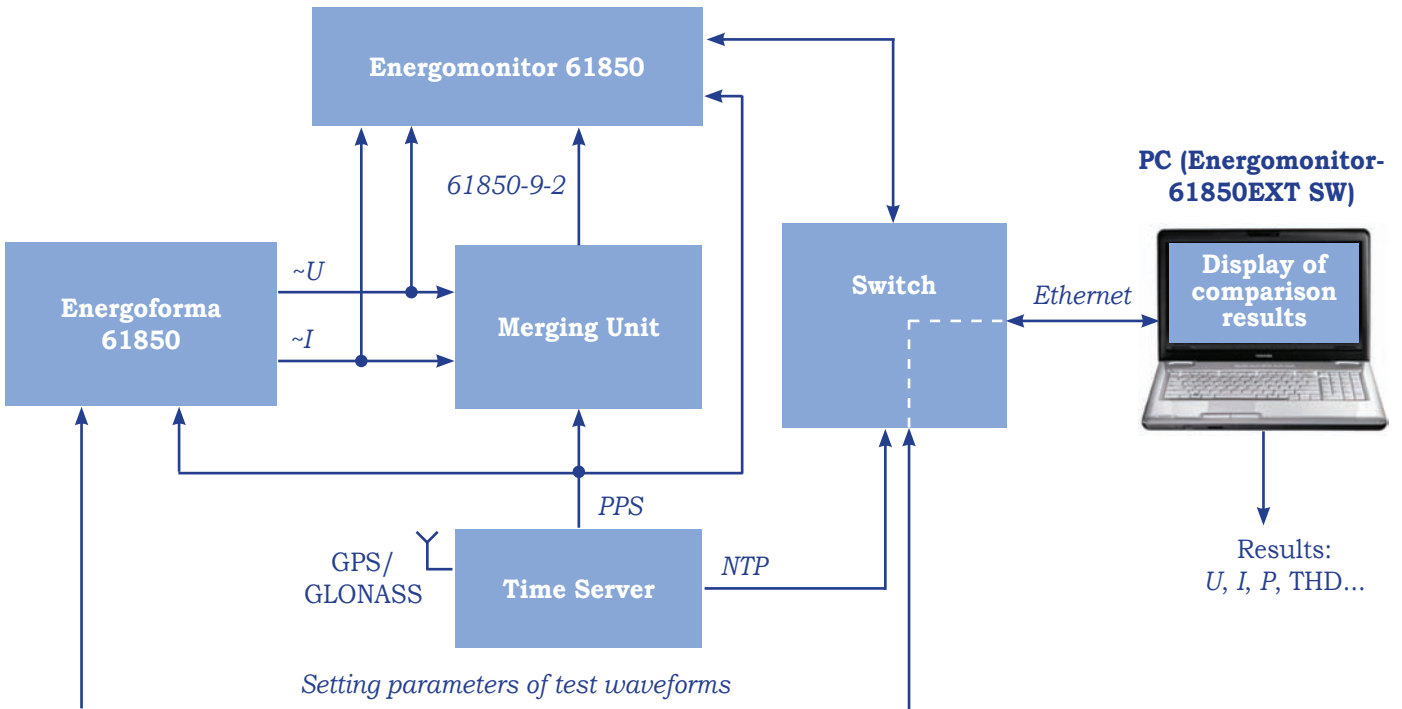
Energomonitor 61850

61850-9-2

PC (Energomonitor-61850EXT SW)

Energoforma 61850

~U

~I

Merging Unit

Switch

Ethernet

Display of comparison results

PPS

GPS/ GLONASS

Time Server

NTP

Results: $U$, $I$, $P$, THD...

Setting parameters of test waveforms